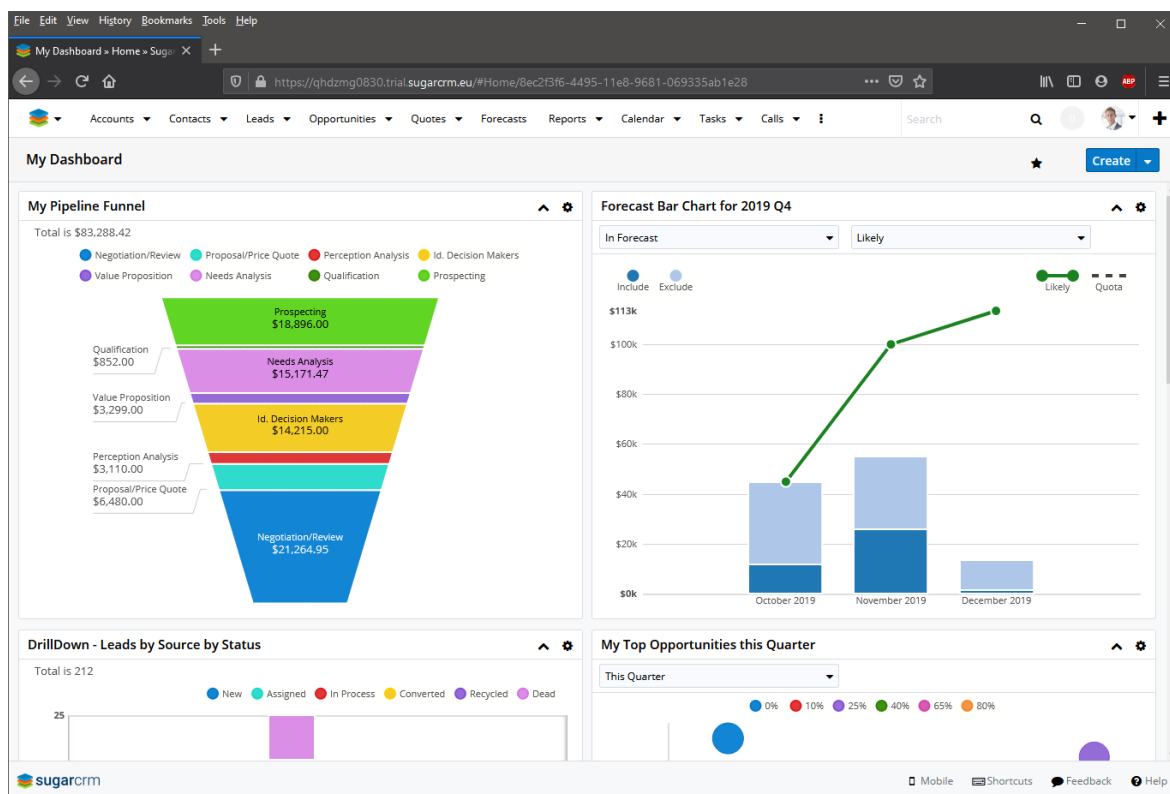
File Edit View History Bookmarks Tools Help

My Dashboard » Home » Sugar

https://qhdzmg0830.trial.sugarcrm.eu/#Home/8ec2f3f6-4495-11e8-9681-069335ab1e28

Accounts Contacts Leads Opportunities Quotes Forecasts Reports Calendar Tasks Calls

Search

My Dashboard

Create

My Pipeline Funnel

Total is $83,288.42

Negotiation/Review Proposal/Price Quote Perception Analysis Id. Decision Makers Value Proposition Needs Analysis Qualification Prospecting

Prospecting $18,896.00

Qualification $852.00

Needs Analysis $15,171.47

Value Proposition $3,299.00

Id. Decision Makers $14,215.00

Perception Analysis $3,110.00

Proposal/Price Quote $6,480.00

Negotiation/Review $21,264.95

Forecast Bar Chart for 2019 Q4

In Forecast

Likely

Include Exclude

Likely Quota

$113k

$100k

$80k

$60k

$40k

$20k

$0k

October 2019 November 2019 December 2019

DrillDown - Leads by Source by Status

Total is 212

New Assigned In Process Converted Recycled Dead

25

My Top Opportunities this Quarter

This Quarter

0% 10% 25% 40% 65% 80%

sugarcrm

Mobile Shortcuts Feedback Help